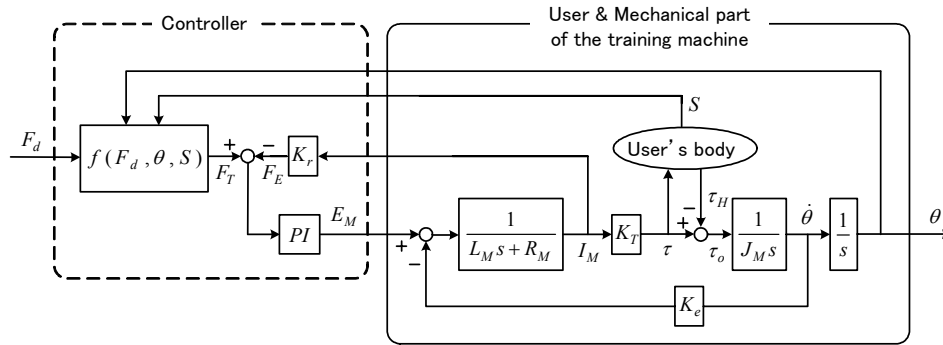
Controller

User & Mechanical part of the training machine

$S$

$F_d$

$f(F_d, \theta, S)$

+

−

$K_r$

$F_T$

$F_E$

User's body

$\tau_H$

$PI$

$E_M$

+

−

$\frac{1}{L_M s + R_M}$

$I_M$

$K_T$

$\tau$

+

−

$\tau_o$

$\frac{1}{J_M s}$

$\dot{\theta}$

$\frac{1}{s}$

$\theta$

$K_e$